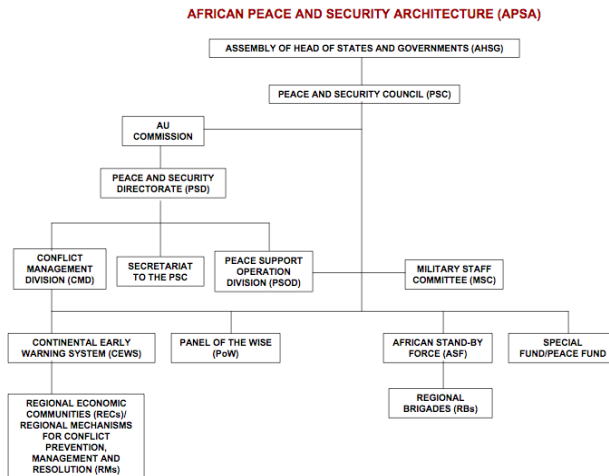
AFRICAN PEACE AND SECURITY ARCHITECTURE (APSA)

ASSEMBLY OF HEAD OF STATES AND GOVERNMENTS (AHSG)

PEACE AND SECURITY COUNCIL (PSC)

AU COMMISSION

PEACE AND SECURITY DIRECTORATE (PSD)

CONFLICT MANAGEMENT DIVISION (CMD)

SECRETARIAT TO THE PSC

PEACE SUPPORT OPERATION DIVISION (PSOD)

MILITARY STAFF COMMITTEE (MSC)

CONTINENTAL EARLY WARNING SYSTEM (CEWS)

PANEL OF THE WISE (PoW)

AFRICAN STAND-BY FORCE (ASF)

SPECIAL FUND/PEACE FUND

REGIONAL ECONOMIC COMMUNITIES (RECs)/ REGIONAL MECHANISMS FOR CONFLICT PREVENTION, MANAGEMENT AND RESOLUTION (RMs)

REGIONAL BRIGADES (RBs)